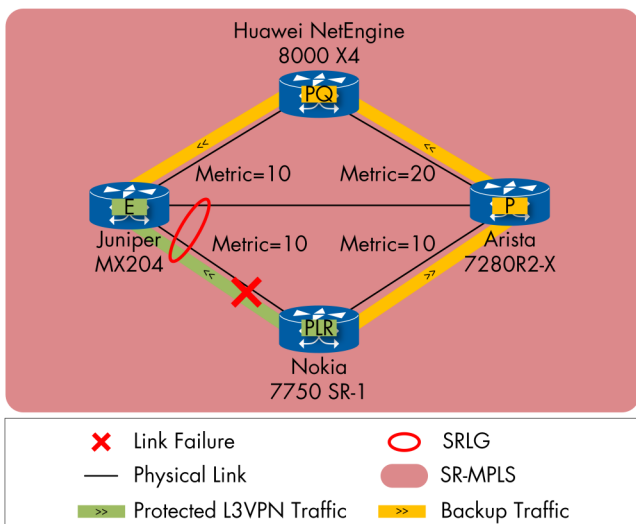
Huawei NetEngine
8000 X4

PQ

Metric=10

Metric=20

E

P

Juniper
MX204

Metric=10

Metric=10

Arista
7280R2-X

PLR

Nokia
7750 SR-1

Link Failure

SRLG

Physical Link

SR-MPLS

Protected L3VPN Traffic

Backup Traffic